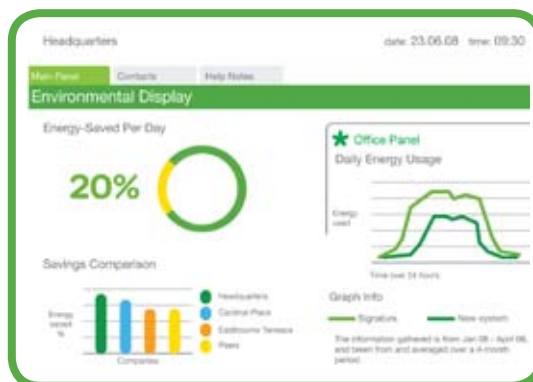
Headquarters

date: 23.06.08 time: 09:30

Main Panel Contacts Help Notes

Environmental Display

Energy-Saved Per Day

20%

Office Panel

Daily Energy Usage

Energy used

Time over 24 hours

Savings Comparison

Energy saved %

Headquarters
Central Place
Eastbourne Terrace
Peers

Companies

Graph Info

Signature New system

The information gathered is from Jan 06 - April 06, and taken from and averaged over a 4-month period.